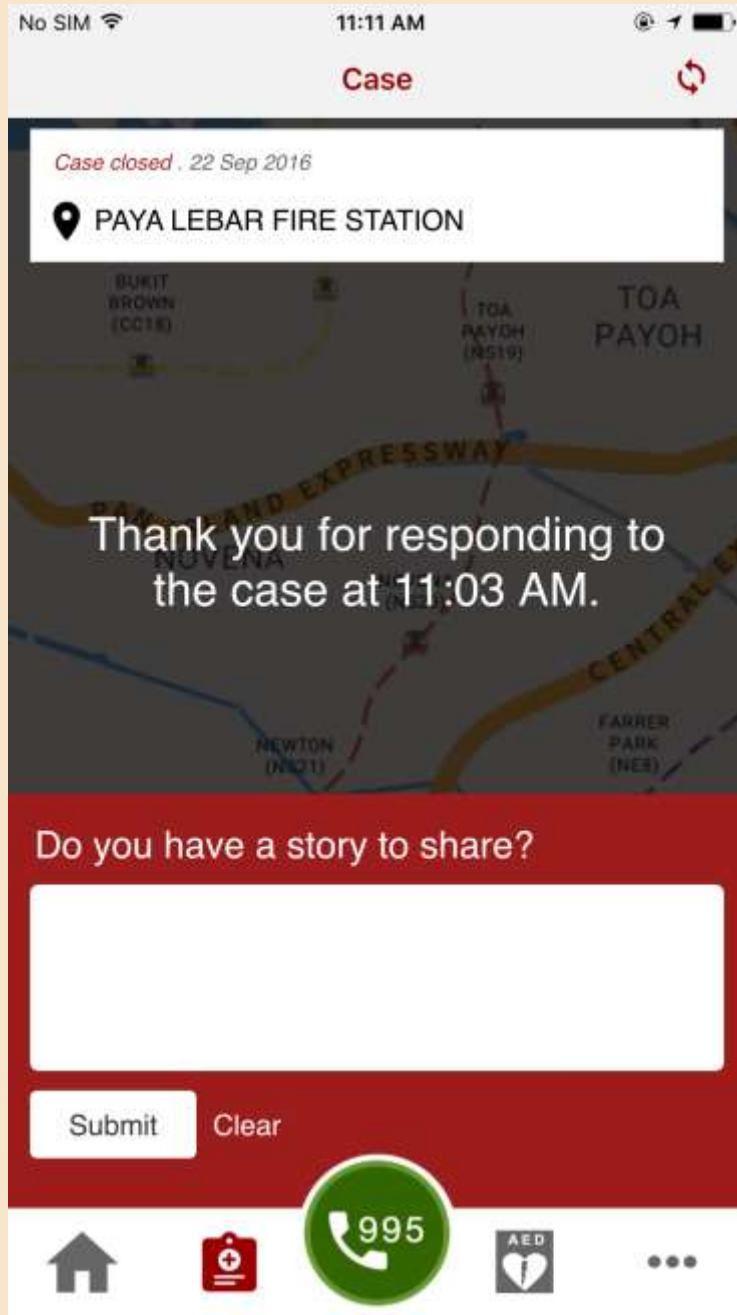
No SIM 11:11 AM

Case

Case closed . 22 Sep 2016

PAYA LEBAR FIRE STATION

BUKIT BROWN (CC18)

TOA PAYOH (NS19)

TOA PAYOH

PAN ISLAND EXPRESSWAY

NOVENA

Thank you for responding to the case at 11:03 AM.

CENTRAL E

FARRER PARK (NE8)

NEWTON (NS21)

Do you have a story to share?

Submit Clear

995

AED